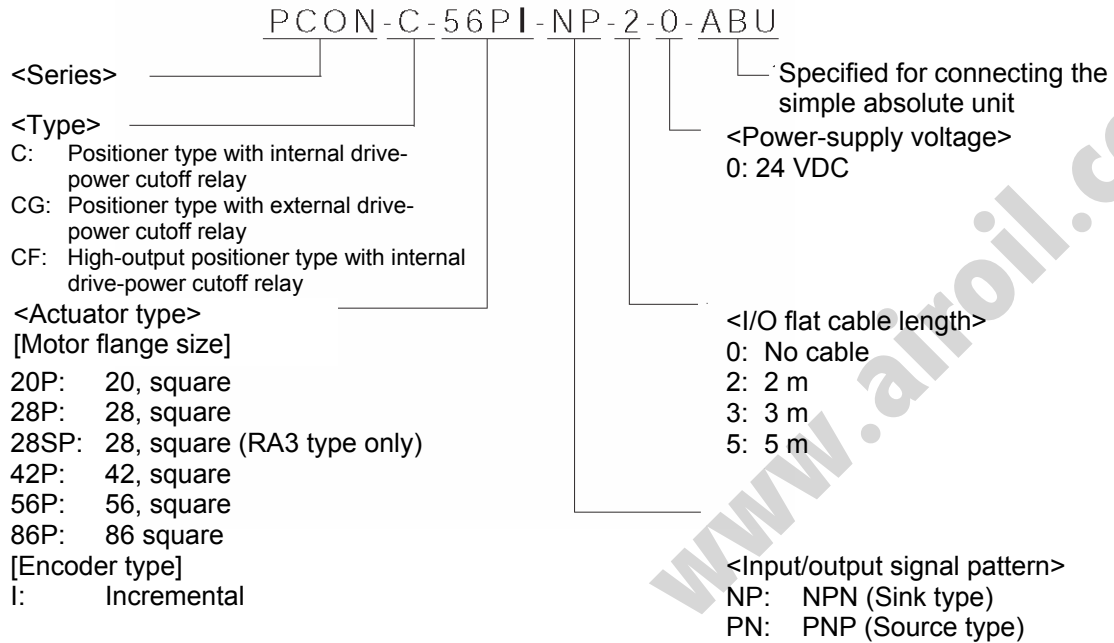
PCON-C-56PI-NP-2-0-ABU

<Series>

<Type>
C: Positioner type with internal drive-power cutoff relay
CG: Positioner type with external drive-power cutoff relay
CF: High-output positioner type with internal drive-power cutoff relay

<Actuator type>
[Motor flange size]
20P: 20, square
28P: 28, square
28SP: 28, square (RA3 type only)
42P: 42, square
56P: 56, square
86P: 86 square
[Encoder type]
I: Incremental

Specified for connecting the simple absolute unit

<Power-supply voltage>
0: 24 VDC

<I/O flat cable length>
0: No cable
2: 2 m
3: 3 m
5: 5 m

<Input/output signal pattern>
NP: NPN (Sink type)
PN: PNP (Source type)

www.airoil.com